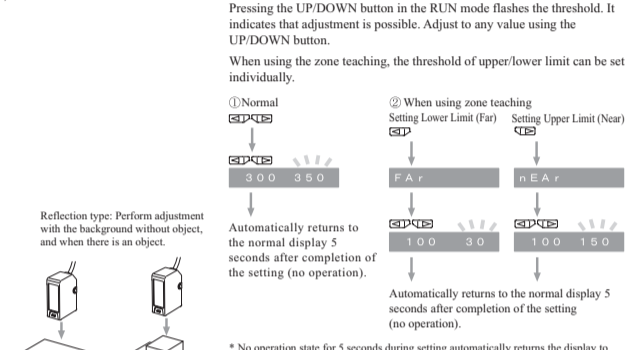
Pressing the UP/DOWN button in the RUN mode flashes the threshold. It indicates that adjustment is possible. Adjust to any value using the UP/DOWN button.

When using the zone teaching, the threshold of upper/lower limit can be set individually.

①Normal

300 350

Automatically returns to the normal display 5 seconds after completion of the setting (no operation).

② When using zone teaching

Setting Lower Limit (Far)

Setting Upper Limit (Near)

FAr

nEAr

100 30

100 150

Automatically returns to the normal display 5 seconds after completion of the setting (no operation).

Reflection type: Perform adjustment with the background without object, and when there is an object.

* No operation state for 5 seconds during setting automatically returns the display to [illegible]